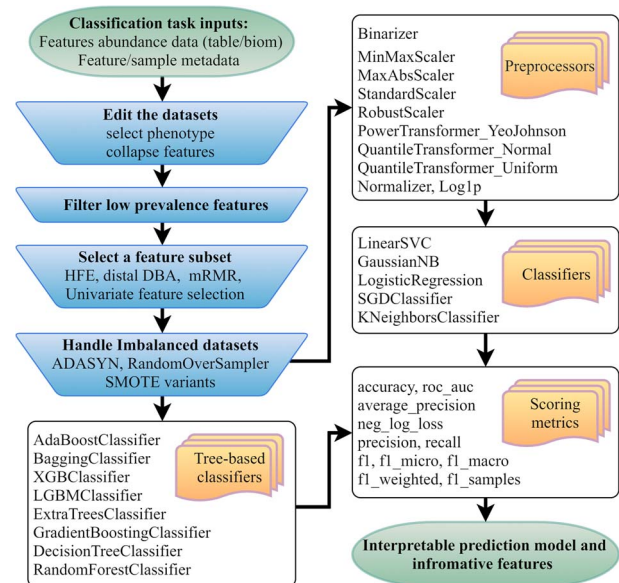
Classification task inputs:
Features abundance data (table/biom)
Feature/sample metadata

Edit the datasets
select phenotype
collapse features

Filter low prevalence features

Select a feature subset
HFE, distal DBA, mRMR,
Univariate feature selection

Handle Imbalanced datasets
ADASYN, RandomOverSampler
SMOTE variants

AdaBoostClassifier
BaggingClassifier
XGBClassifier
LGBMClassifier
ExtraTreesClassifier
GradientBoostingClassifier
DecisionTreeClassifier
RandomForestClassifier

Tree-based classifiers

Binarizer
MinMaxScaler
MaxAbsScaler
StandardScaler
RobustScaler
PowerTransformer_YeoJohnson
QuantileTransformer_Normal
QuantileTransformer_Uniform
Normalizer, Log1p

Preprocessors

LinearSVC
GaussianNB
LogisticRegression
SGDClassifier
KNeighborsClassifier

Classifiers

accuracy, roc_auc
average_precision
neg_log_loss
precision, recall
f1, f1_micro, f1_macro
f1_weighted, f1_samples

Scoring metrics

Interpretable prediction model and infromative features